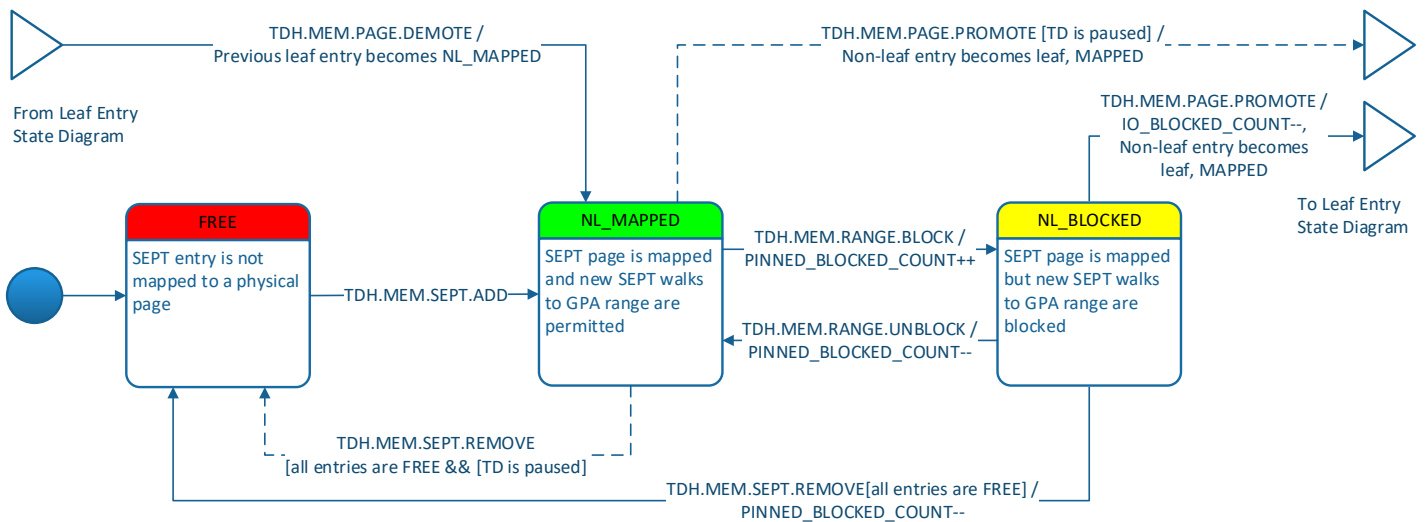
TDH.MEM.PAGE.DEMOTE /
Previous leaf entry becomes NL_MAPPED

TDH.MEM.PAGE.PROMOTE [TD is paused] /
Non-leaf entry becomes leaf, MAPPED

From Leaf Entry
State Diagram

TDH.MEM.PAGE.PROMOTE /
IO_BLOCKED_COUNT--,
Non-leaf entry becomes
leaf, MAPPED

To Leaf Entry
State Diagram

FREE

SEPT entry is not mapped to a physical page

TDH.MEM.SEPT.ADD

NL_MAPPED

SEPT page is mapped and new SEPT walks to GPA range are permitted

TDH.MEM.RANGE.BLOCK /
PINNED_BLOCKED_COUNT++

TDH.MEM.RANGE.UNBLOCK /
PINNED_BLOCKED_COUNT--

NL_BLOCKED

SEPT page is mapped but new SEPT walks to GPA range are blocked

TDH.MEM.SEPT.REMOVE
[all entries are FREE && [TD is paused]

TDH.MEM.SEPT.REMOVE[all entries are FREE] /
PINNED_BLOCKED_COUNT--